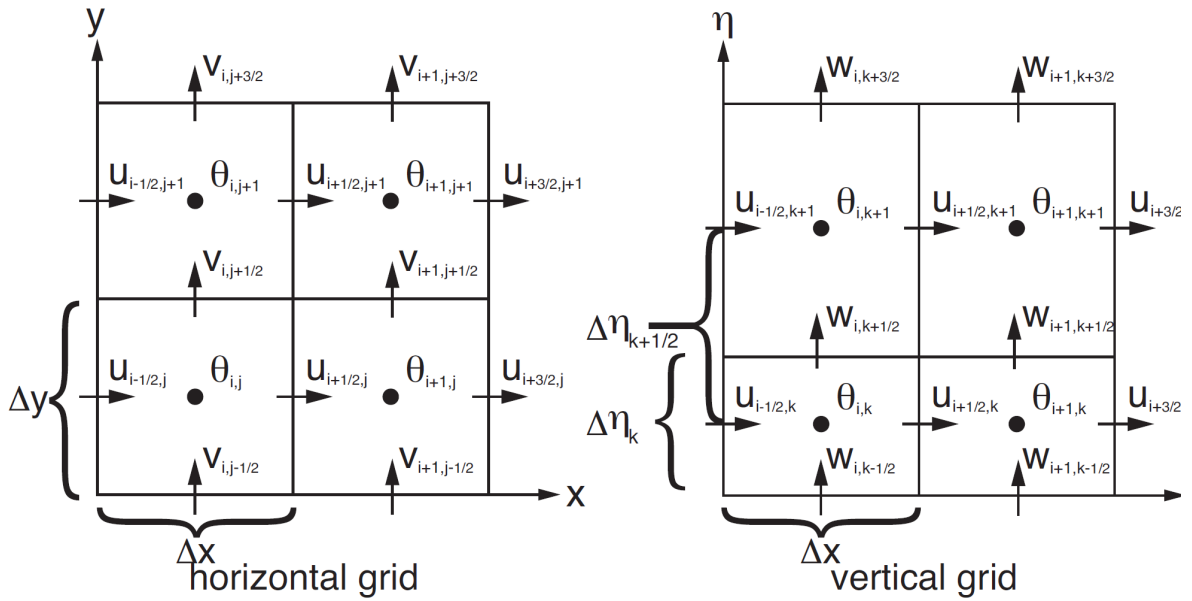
y

$v_{i,j+3/2}$ $v_{i+1,j+3/2}$

$u_{i-1/2,j+1}$ $\theta_{i,j+1}$ $u_{i+1/2,j+1}$ $\theta_{i+1,j+1}$ $u_{i+3/2,j+1}$

$v_{i,j+1/2}$ $v_{i+1,j+1/2}$

$\Delta y$

$u_{i-1/2,j}$ $\theta_{i,j}$ $u_{i+1/2,j}$ $\theta_{i+1,j}$ $u_{i+3/2,j}$

$v_{i,j-1/2}$ $v_{i+1,j-1/2}$

x

$\Delta x$

horizontal grid

$\eta$

$w_{i,k+3/2}$ $w_{i+1,k+3/2}$

$u_{i-1/2,k+1}$ $\theta_{i,k+1}$ $u_{i+1/2,k+1}$ $\theta_{i+1,k+1}$ $u_{i+3/2}$

$\Delta\eta_{k+1/2}$

$w_{i,k+1/2}$ $w_{i+1,k+1/2}$

$\Delta\eta_{k}$

$u_{i-1/2,k}$ $\theta_{i,k}$ $u_{i+1/2,k}$ $\theta_{i+1,k}$ $u_{i+3/}$

$w_{i,k-1/2}$ $w_{i+1,k-1/2}$

$\Delta x$

vertical grid